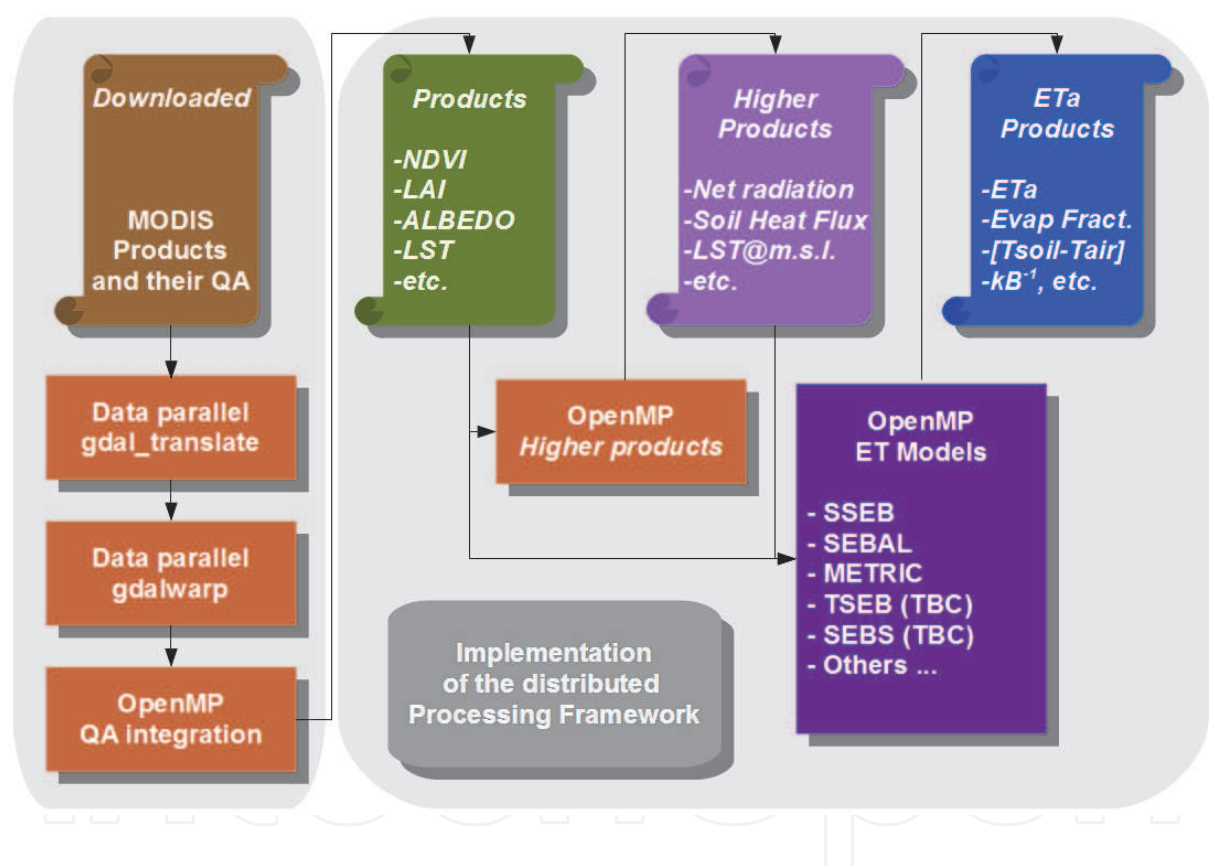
Downloaded

MODIS Products and their QA

Products

-NDVI
-LAI
-ALBEDO
-LST
-etc.

Higher Products

-Net radiation
-Soil Heat Flux
-LST@m.s.l.
-etc.

ETa Products

-ETa
-Evap Fract.
-[Tsoil-Tair]
-$kB^{-1}$, etc.

Data parallel gdal_translate

OpenMP Higher products

OpenMP ET Models

- SSEB
- SEBAL
- METRIC
- TSEB (TBC)
- SEBS (TBC)
- Others ...

Data parallel gdalwarp

Implementation of the distributed Processing Framework

OpenMP QA integration